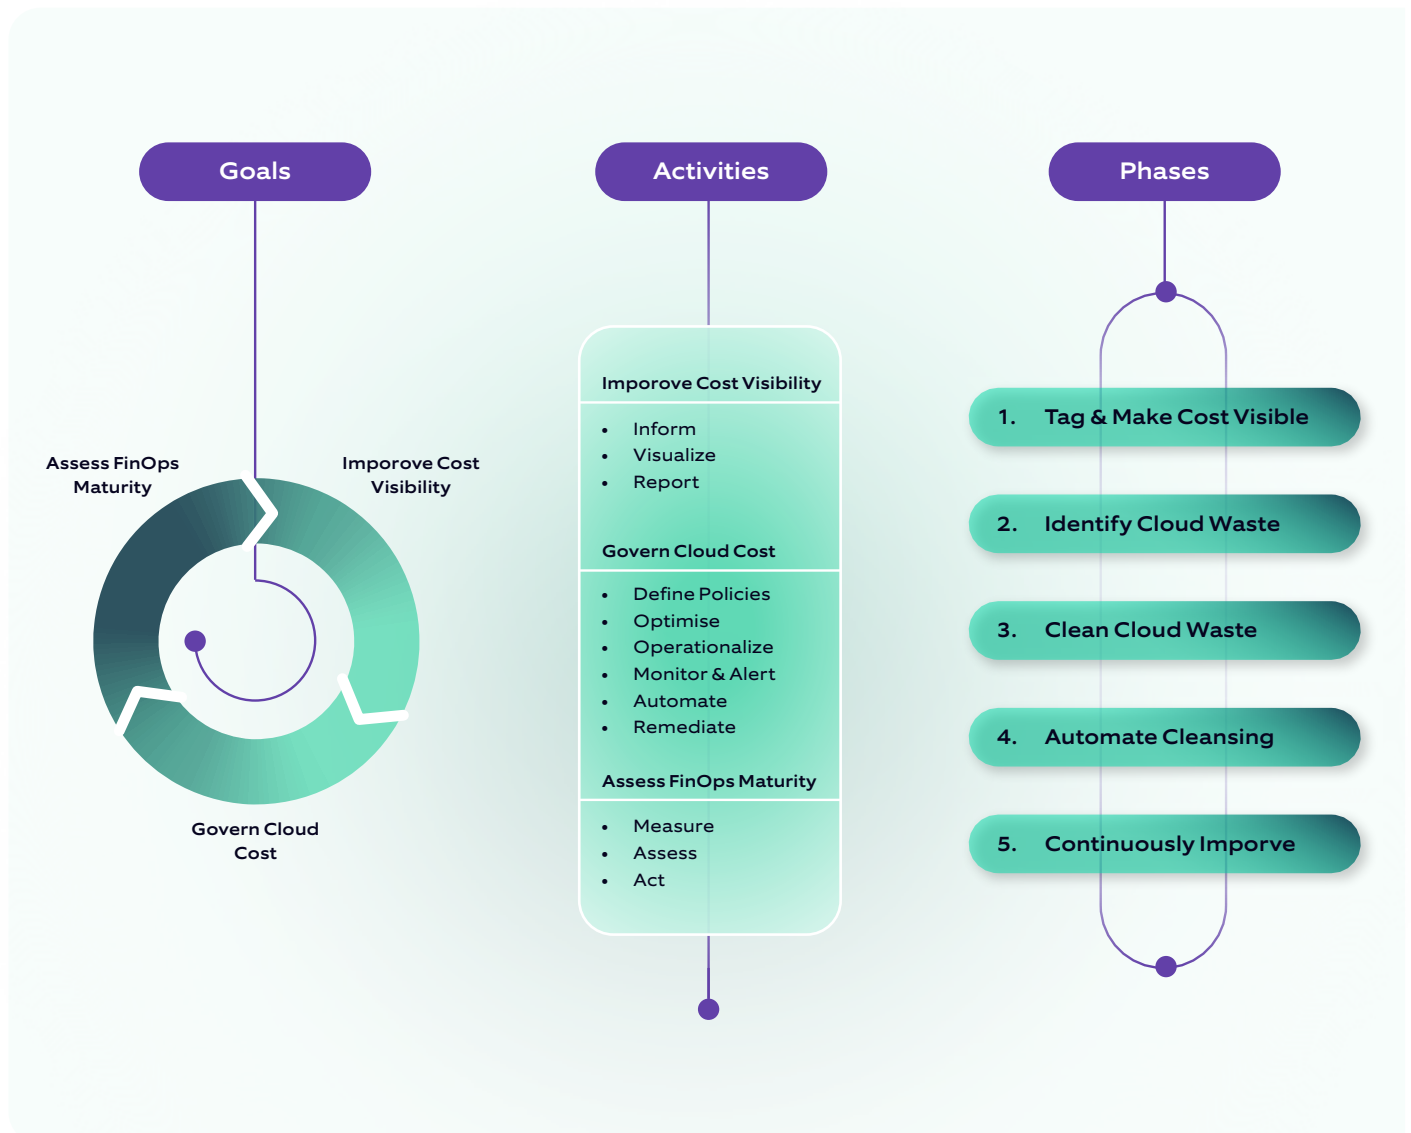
Goals

Assess FinOps Maturity

Imporove Cost Visibility

Govern Cloud Cost

Activities

Imporove Cost Visibility

- Inform
- Visualize
- Report

Govern Cloud Cost

- Define Policies
- Optimise
- Operationalize
- Monitor & Alert
- Automate
- Remediate

Assess FinOps Maturity

- Measure
- Assess
- Act

Phases

1. Tag & Make Cost Visible

2. Identify Cloud Waste

3. Clean Cloud Waste

4. Automate Cleansing

5. Continuously Imporve